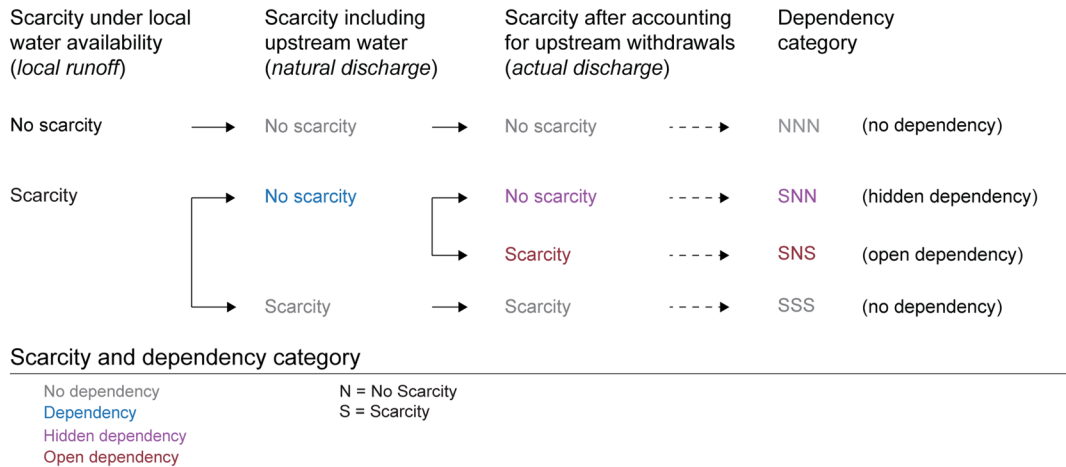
Scarcity under local water availability (*local runoff*)

Scarcity including upstream water (*natural discharge*)

Scarcity after accounting for upstream withdrawals (*actual discharge*)

Dependency category

No scarcity → No scarcity → No scarcity → NNN (no dependency)

Scarcity → No scarcity → No scarcity → SNN (hidden dependency)

Scarcity → SNS (open dependency)

Scarcity → Scarcity → SSS (no dependency)

Scarcity and dependency category

No dependency
Dependency
Hidden dependency
Open dependency

N = No Scarcity
S = Scarcity